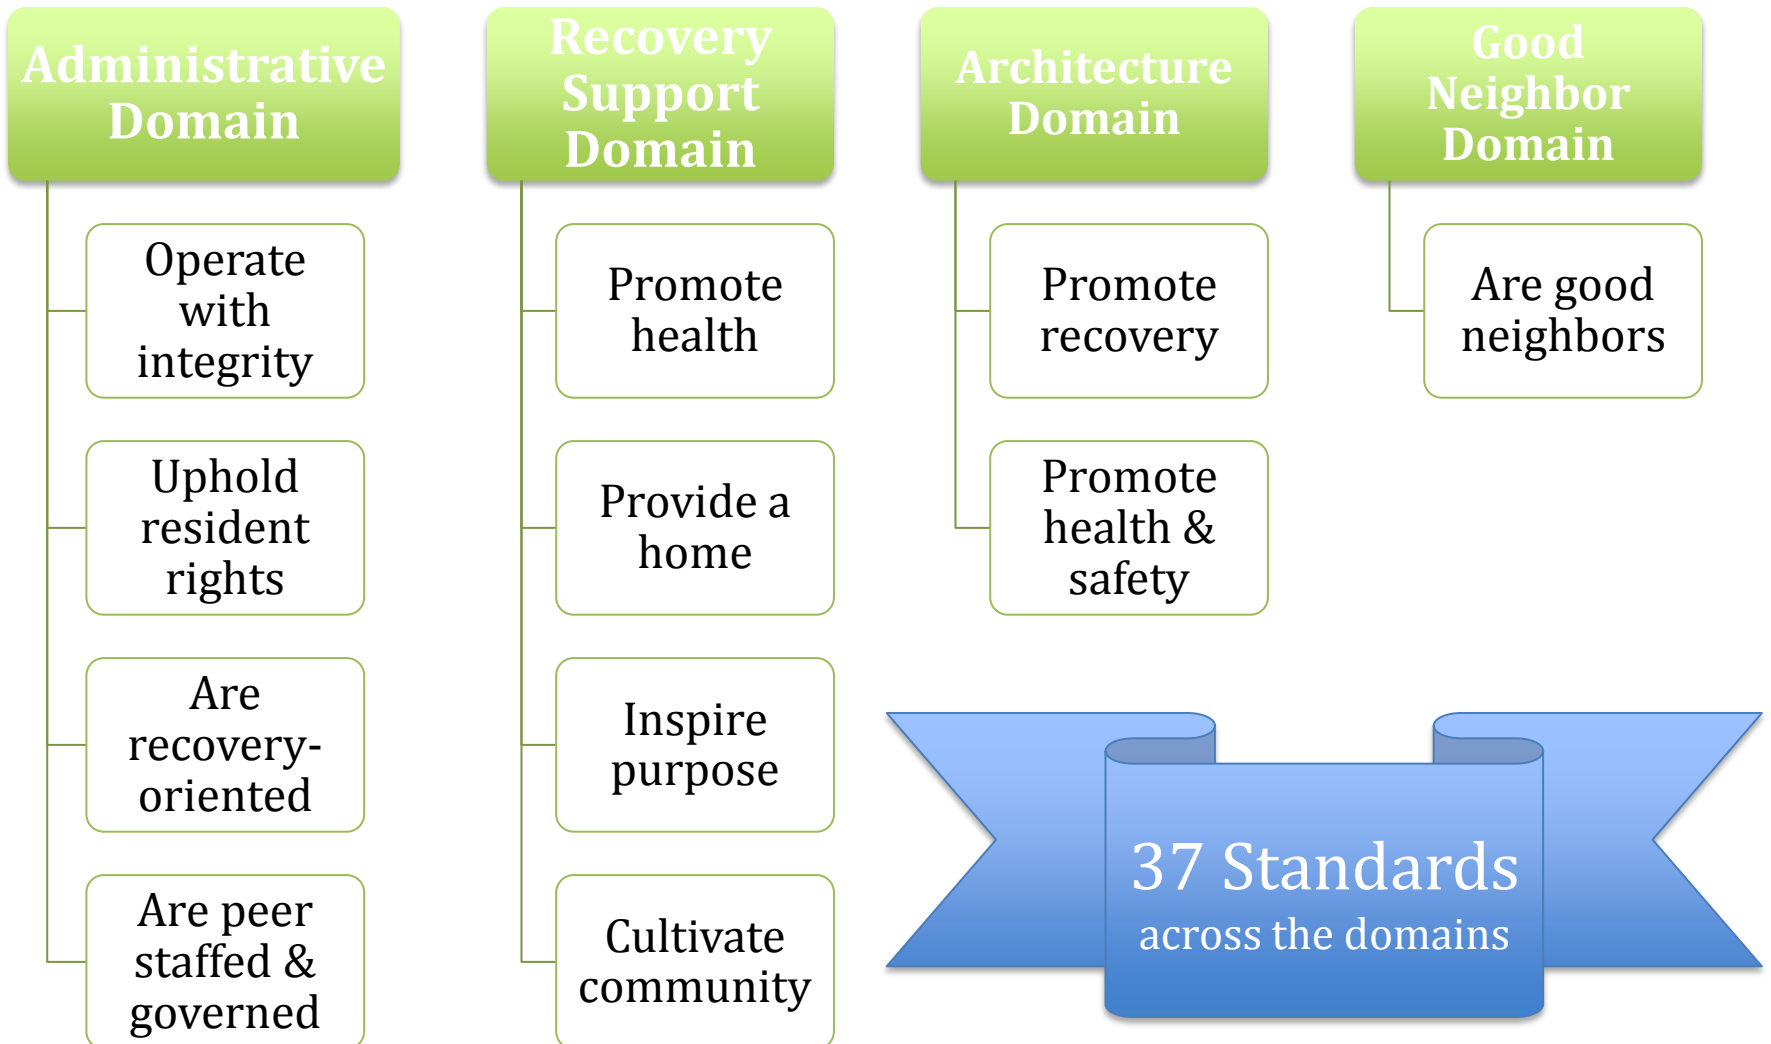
Administrative Domain

Operate with integrity

Uphold resident rights

Are recovery-oriented

Are peer staffed & governed

Recovery Support Domain

Promote health

Provide a home

Inspire purpose

Cultivate community

Architecture Domain

Promote recovery

Promote health & safety

Good Neighbor Domain

Are good neighbors

37 Standards
across the domains